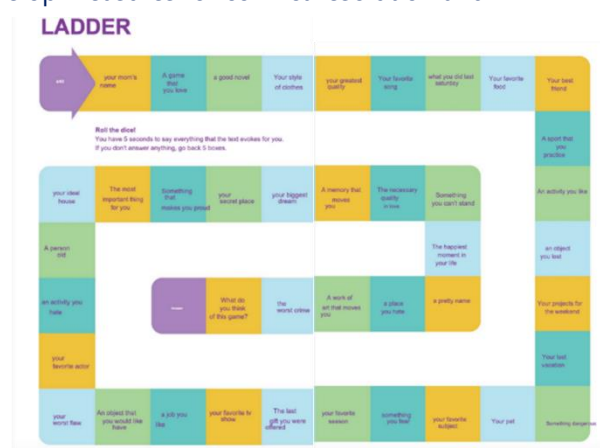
LADDER

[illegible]

your mom's name

A game that you love

a good novel

your style of clothes

your greatest quality

Your favorite song

what you did last saturday

Your favorite food

Your best friend

Roll the dice!
You have 5 seconds to say everything that the text evokes for you.
If you don't answer anything, go back 5 boxes.

A sport that you practice

your ideal house

The most important thing for you

Something that makes you proud

your secret place

your biggest dream

A memory that moves you

The necessary quality in love

Something you can't stand

An activity you like

A person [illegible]

The happiest moment in your life

an object you lost

an activity you hate

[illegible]

What do you think of this game?

the worst crime

A work of art that moves you

a place you hate

a pretty name

Your projects for the weekend

your favorite actor

Your last vacation

your worst flaw

An object that you would like have

a job you like

your favorite tv show

The last gift you were offered

your favorite season

something you fear

your favorite subject

Your pet

Something dangerous